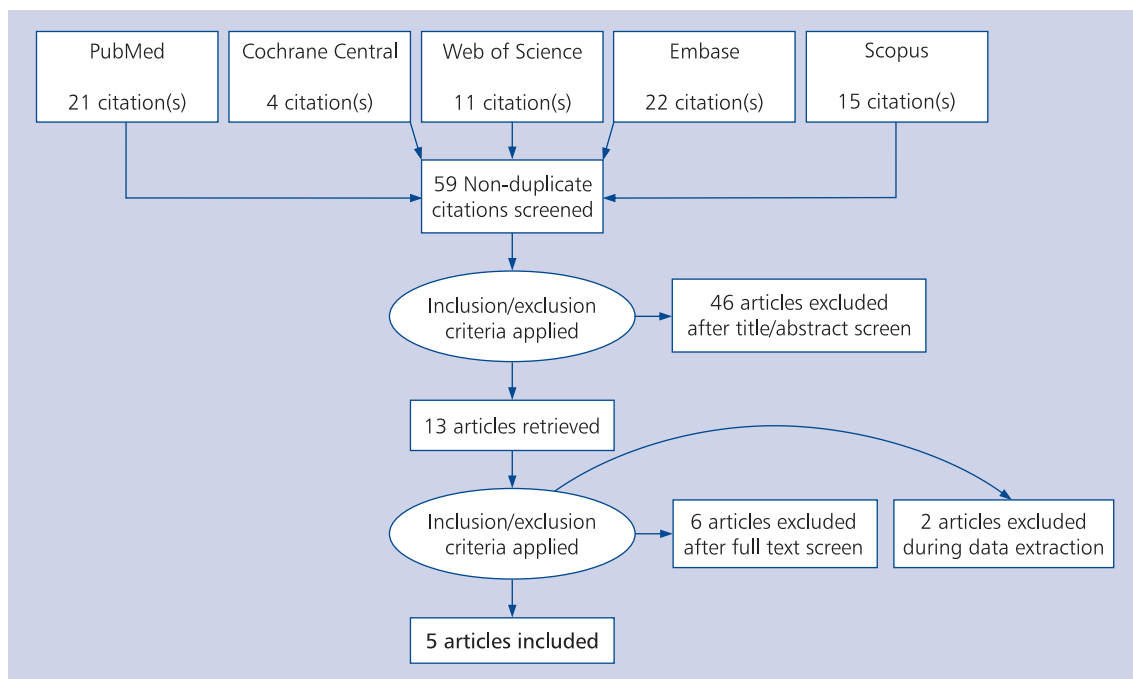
PubMed

21 citation(s)

Cochrane Central

4 citation(s)

Web of Science

11 citation(s)

Embase

22 citation(s)

Scopus

15 citation(s)

59 Non-duplicate citations screened

Inclusion/exclusion criteria applied

46 articles excluded after title/abstract screen

13 articles retrieved

Inclusion/exclusion criteria applied

6 articles excluded after full text screen

2 articles excluded during data extraction

5 articles included